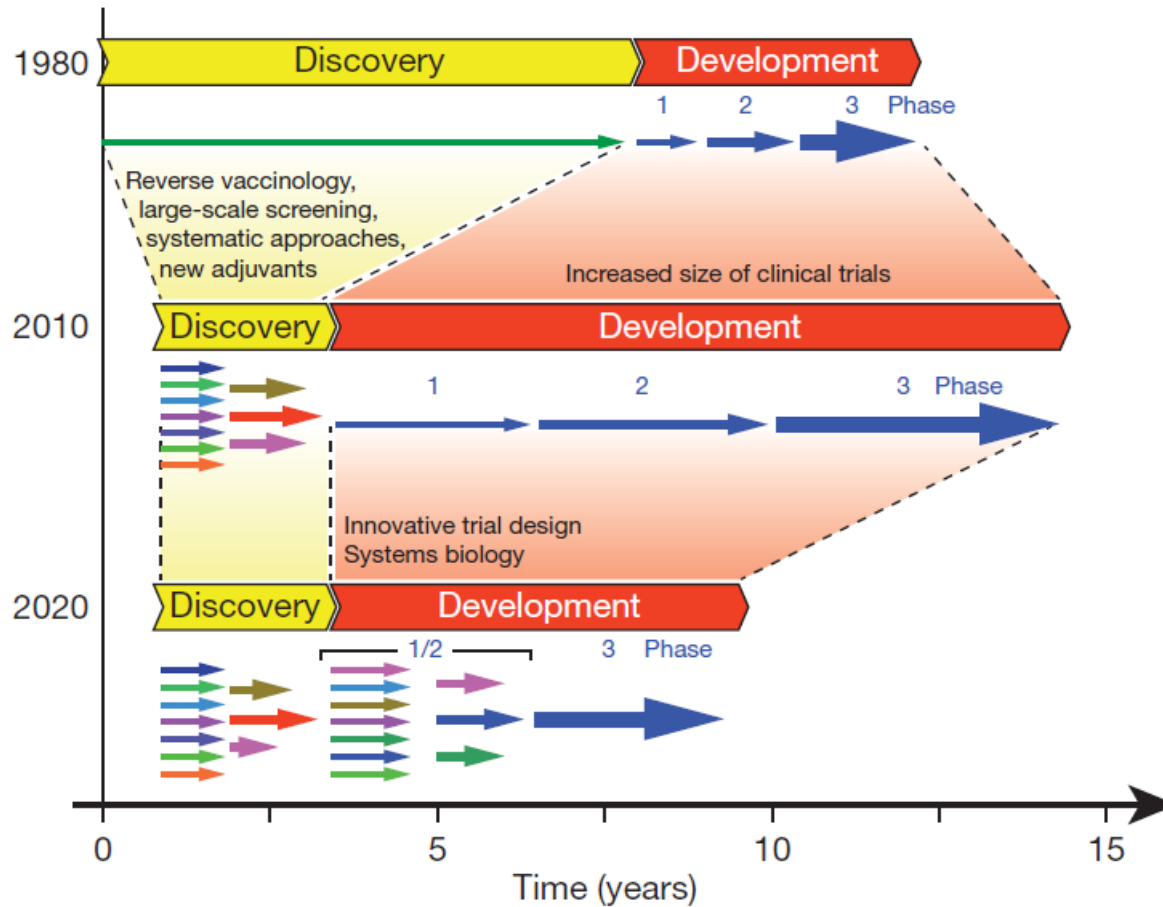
1980
Discovery
Development
1 2 3 Phase
Reverse vaccinology, large-scale screening, systematic approaches, new adjuvants
Increased size of clinical trials
2010
Discovery
Development
1 2 3 Phase
Innovative trial design
Systems biology
2020
Discovery
Development
1/2
3 Phase
0 5 10 15
Time (years)